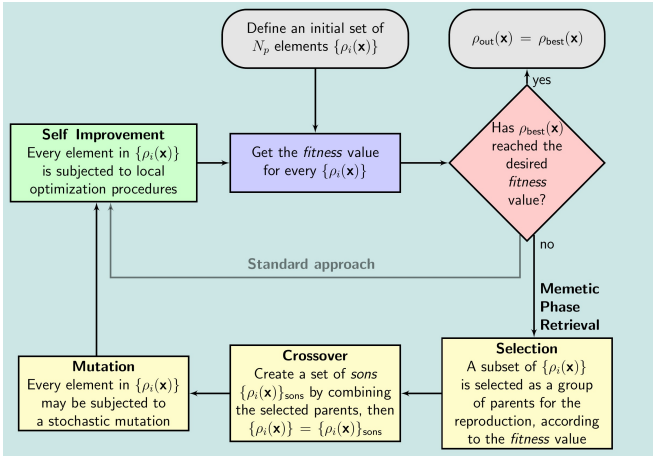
Define an initial set of $N_p$ elements $\{\rho_i(\mathbf{x})\}$

$\rho_{\text{out}}(\mathbf{x}) = \rho_{\text{best}}(\mathbf{x})$

yes

**Self Improvement**
Every element in $\{\rho_i(\mathbf{x})\}$ is subjected to local optimization procedures

Get the *fitness* value for every $\{\rho_i(\mathbf{x})\}$

Has $\rho_{\text{best}}(\mathbf{x})$ reached the desired *fitness* value?

no

Standard approach

**Memetic Phase Retrieval**

**Mutation**
Every element in $\{\rho_i(\mathbf{x})\}$ may be subjected to a stochastic mutation

**Crossover**
Create a set of *sons* $\{\rho_i(\mathbf{x})\}_{\text{sons}}$ by combining the selected parents, then $\{\rho_i(\mathbf{x})\} = \{\rho_i(\mathbf{x})\}_{\text{sons}}$

**Selection**
A subset of $\{\rho_i(\mathbf{x})\}$ is selected as a group of parents for the reproduction, according to the *fitness* value